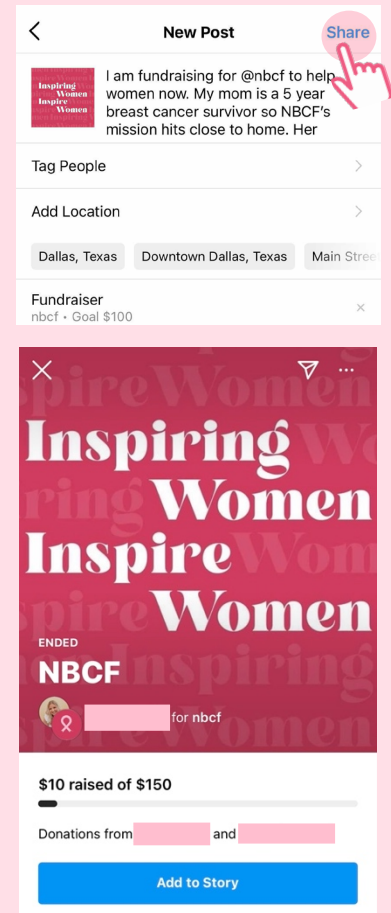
New Post

Share

Inspiring Women Inspire Women

I am fundraising for @nbcf to help women now. My mom is a 5 year breast cancer survivor so NBCF's mission hits close to home. Her

Tag People

Add Location

Dallas, Texas
Downtown Dallas, Texas
Main Stree

Fundraiser
nbcf • Goal $100

Inspiring Women Inspire Women

ENDED
NBCF

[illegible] for nbcf

$10 raised of $150

Donations from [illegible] and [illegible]

Add to Story